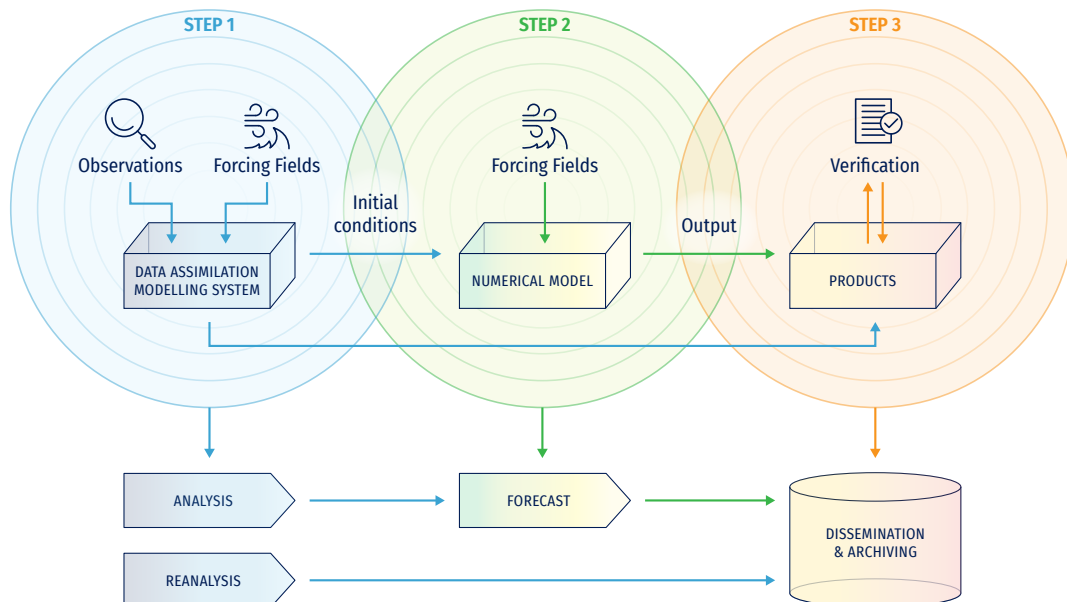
STEP 1

STEP 2

STEP 3

Observations

Forcing Fields

DATA ASSIMILATION MODELLING SYSTEM

Initial conditions

Forcing Fields

NUMERICAL MODEL

Output

Verification

PRODUCTS

ANALYSIS

FORECAST

DISSEMINATION & ARCHIVING

REANALYSIS